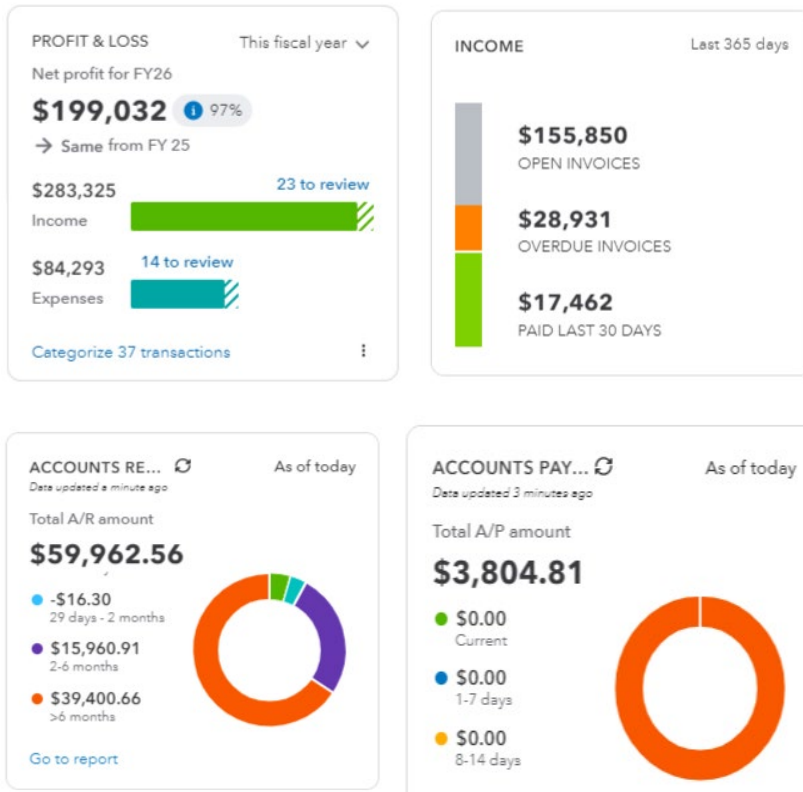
PROFIT & LOSS
This fiscal year

Net profit for FY26

$199,032 97%

Same from FY 25

$283,325
Income
23 to review

$84,293
Expenses
14 to review

Categorize 37 transactions

INCOME
Last 365 days

$155,850
OPEN INVOICES

$28,931
OVERDUE INVOICES

$17,462
PAID LAST 30 DAYS

ACCOUNTS RE...
As of today
Data updated a minute ago

Total A/R amount

$59,962.56

-$16.30
29 days - 2 months

$15,960.91
2-6 months

$39,400.66
>6 months

Go to report

ACCOUNTS PAY...
As of today
Data updated 3 minutes ago

Total A/P amount

$3,804.81

$0.00
Current

$0.00
1-7 days

$0.00
8-14 days